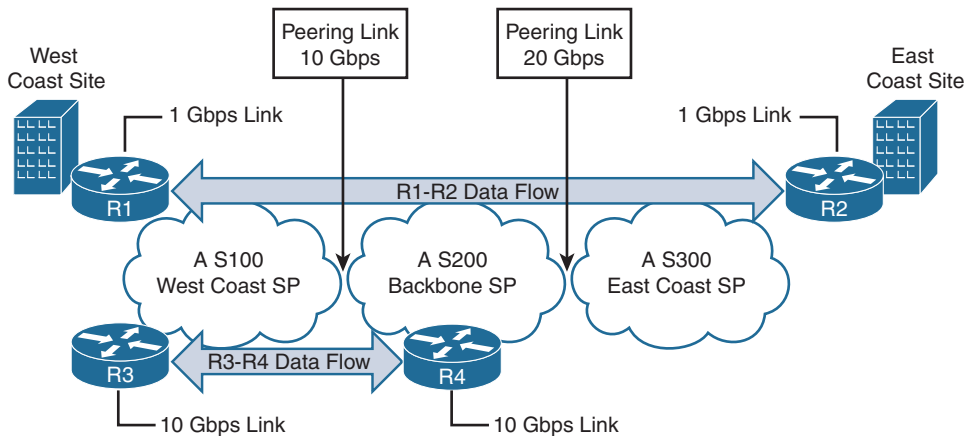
Peering Link
10 Gbps

Peering Link
20 Gbps

West
Coast Site

East
Coast Site

1 Gbps Link

1 Gbps Link

R1-R2 Data Flow

R1

R2

A S100
West Coast SP

A S200
Backbone SP

A S300
East Coast SP

R3-R4 Data Flow

R3

R4

10 Gbps Link

10 Gbps Link